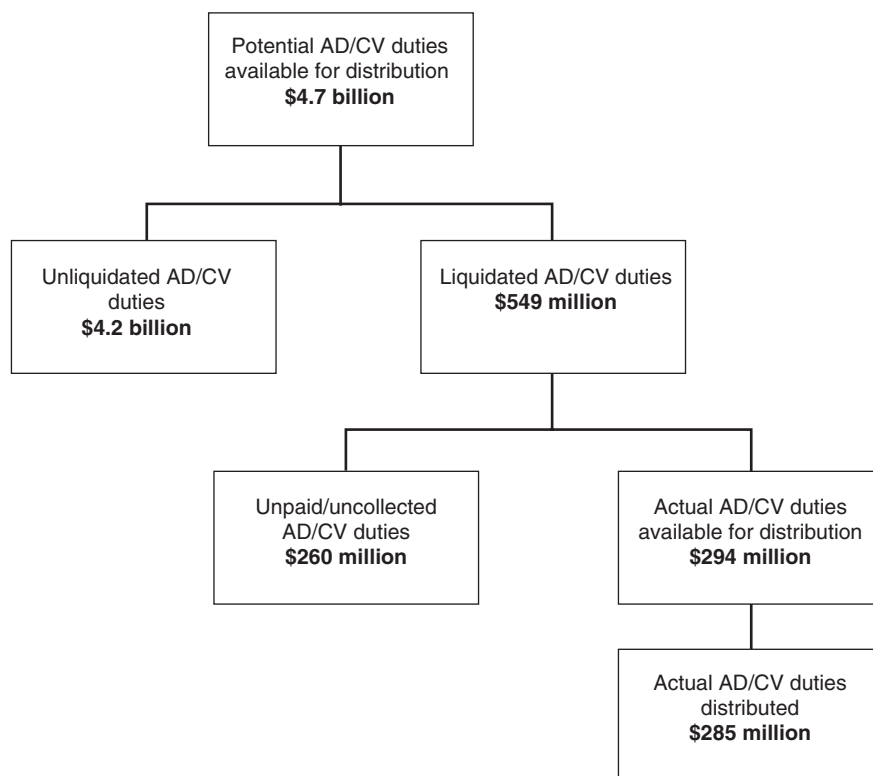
Potential AD/CV duties available for distribution
**$4.7 billion**

Unliquidated AD/CV duties
**$4.2 billion**

Liquidated AD/CV duties
**$549 million**

Unpaid/uncollected AD/CV duties
**$260 million**

Actual AD/CV duties available for distribution
**$294 million**

Actual AD/CV duties distributed
**$285 million**